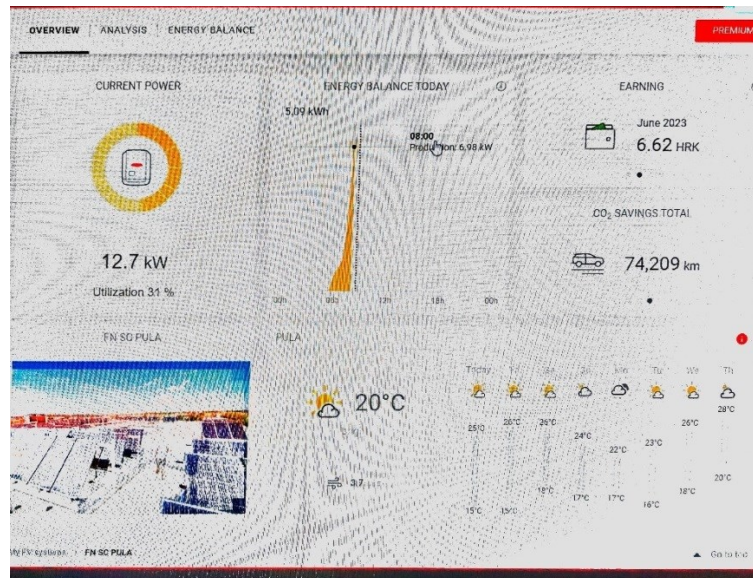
OVERVIEW ANALYSIS ENERGY BALANCE

PREMIUM

CURRENT POWER

12.7 kW

Utilization 31 %

ENERGY BALANCE TODAY

5.09 kWh

08:00
Production: 6.98 kW

00h 06h 12h 18h 00h

EARNING

June 2023
6.62 HRK

$CO_2$ SAVINGS TOTAL

74,209 km

FN SC PULA

PULA

20°C

3.7

Today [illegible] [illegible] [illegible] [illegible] Tu We Th

25°C 26°C 26°C 24°C 22°C 23°C 26°C 28°C

15°C 15°C 18°C 17°C 17°C 16°C 18°C 20°C

My PV systems > FN SC PULA

▲ Go to top